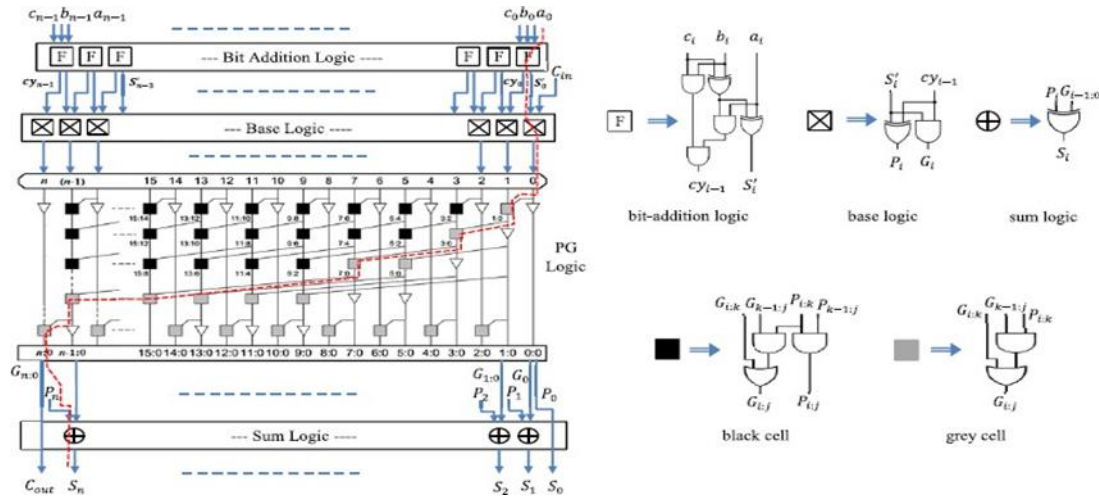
$c_{n-1}$ $b_{n-1}$ $a_{n-1}$ $c_0$ $b_0$ $a_0$

F F F --- Bit Addition Logic ---- F F F

$cy_{n-1}$ $S'_{n-3}$ $cy_0$ $S'_0$ $C_{in}$

--- Base Logic ----

n (n-1) 15 14 13 12 11 10 9 8 7 6 5 4 3 2 1 0

15:14 13:12 11:10 9:8 7:6 5:4 3:2 1:0

15:12 13:10 11:8 9:6 7:4 5:2 3:0

15:8 13:6 11:4 9:2 7:0 5:0

PG Logic

n:0 n-1:0 15:0 14:0 13:0 12:0 11:0 10:0 9:0 8:0 7:0 6:0 5:0 4:0 3:0 2:0 1:0 0:0

$G_{n:0}$ $P_n$ $G_{1:0}$ $P_2$ $G_0$ $P_1$ $P_0$

--- Sum Logic ----

$C_{out}$ $S_n$ $S_2$ $S_1$ $S_0$

$c_i$ $b_i$ $a_i$

F

$cy_{i-1}$ $S'_i$

bit-addition logic

$S'_i$ $cy_{i-1}$

$P_i$ $G_i$

base logic

$P_i$ $G_{i-1:0}$

$S_i$

sum logic

$G_{i:k}$ $G_{k-1:j}$ $P_{i:k}$ $P_{k-1:j}$

$G_{i:j}$ $P_{i:j}$

black cell

$G_{i:k}$ $G_{k-1:j}$ $P_{i:k}$

$G_{i:j}$

grey cell